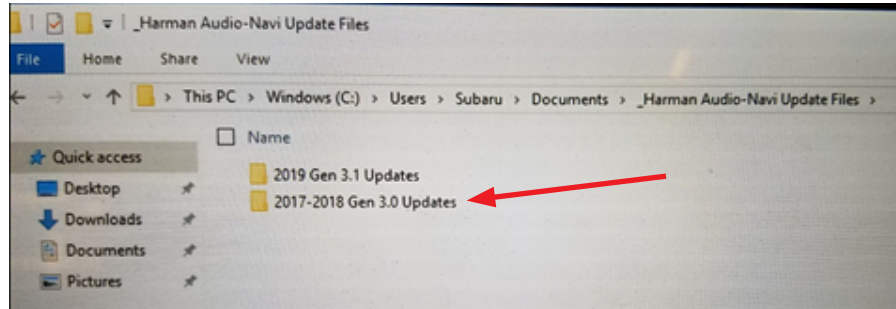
_Harman Audio-Navi Update Files

File Home Share View

This PC > Windows (C:) > Users > Subaru > Documents > _Harman Audio-Navi Update Files >

Name

Quick access
Desktop
Downloads
Documents
Pictures

2019 Gen 3.1 Updates
2017-2018 Gen 3.0 Updates